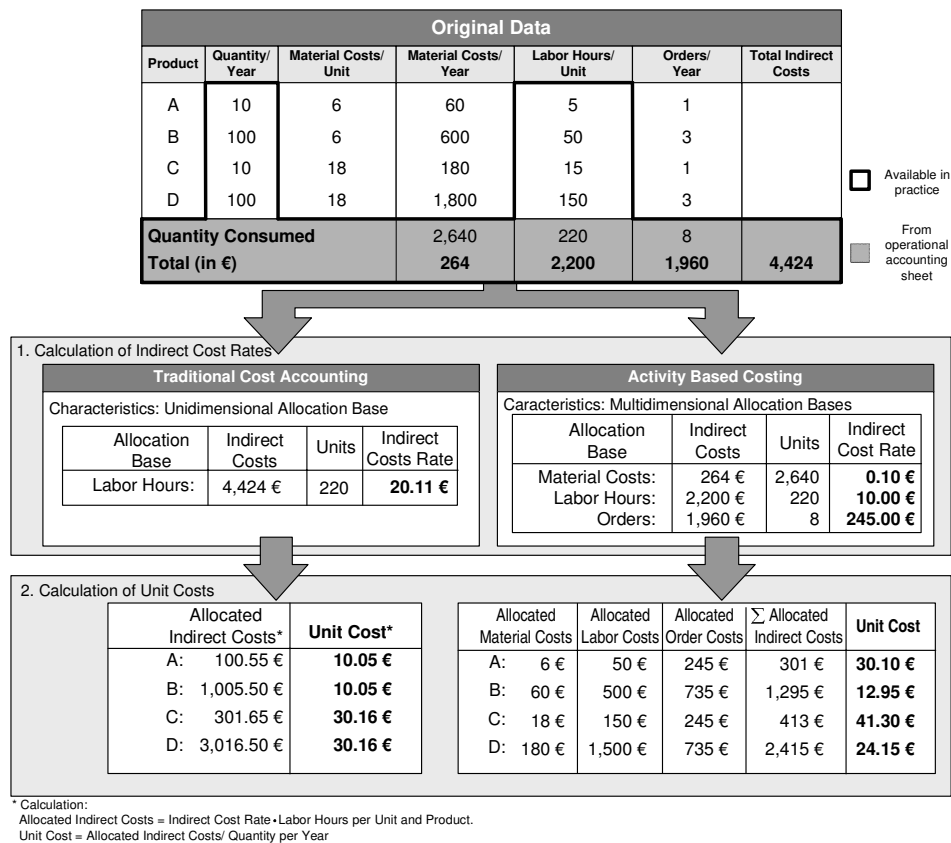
Original Data

| Product | Quantity/ Year | Material Costs/ Unit | Material Costs/ Year | Labor Hours/ Unit | Orders/ Year | Total Indirect Costs |
|---|---|---|---|---|---|---|
| A | 10 | 6 | 60 | 5 | 1 | |
| B | 100 | 6 | 600 | 50 | 3 | |
| C | 10 | 18 | 180 | 15 | 1 | |
| D | 100 | 18 | 1,800 | 150 | 3 | |
| Quantity Consumed | | | 2,640 | 220 | 8 | |
| Total (in €) | | | 264 | 2,200 | 1,960 | 4,424 |

Available in practice

From operational accounting sheet

1. Calculation of Indirect Cost Rates

Traditional Cost Accounting

Characteristics: Unidimensional Allocation Base

| Allocation Base | Indirect Costs | Units | Indirect Costs Rate |
|---|---|---|---|
| Labor Hours: | 4,424 € | 220 | 20.11 € |

Activity Based Costing

Caracteristics: Multidimensional Allocation Bases

| Allocation Base | Indirect Costs | Units | Indirect Cost Rate |
|---|---|---|---|
| Material Costs: | 264 € | 2,640 | 0.10 € |
| Labor Hours: | 2,200 € | 220 | 10.00 € |
| Orders: | 1,960 € | 8 | 245.00 € |

2. Calculation of Unit Costs

| Allocated Indirect Costs* | Unit Cost* |
|---|---|
| A: 100.55 € | 10.05 € |
| B: 1,005.50 € | 10.05 € |
| C: 301.65 € | 30.16 € |
| D: 3,016.50 € | 30.16 € |

| | Allocated Material Costs | Allocated Labor Costs | Allocated Order Costs | $\sum$ Allocated Indirect Costs | Unit Cost |
|---|---|---|---|---|---|
| A: | 6 € | 50 € | 245 € | 301 € | 30.10 € |
| B: | 60 € | 500 € | 735 € | 1,295 € | 12.95 € |
| C: | 18 € | 150 € | 245 € | 413 € | 41.30 € |
| D: | 180 € | 1,500 € | 735 € | 2,415 € | 24.15 € |

* Calculation:
Allocated Indirect Costs = Indirect Cost Rate • Labor Hours per Unit and Product.
Unit Cost = Allocated Indirect Costs/ Quantity per Year